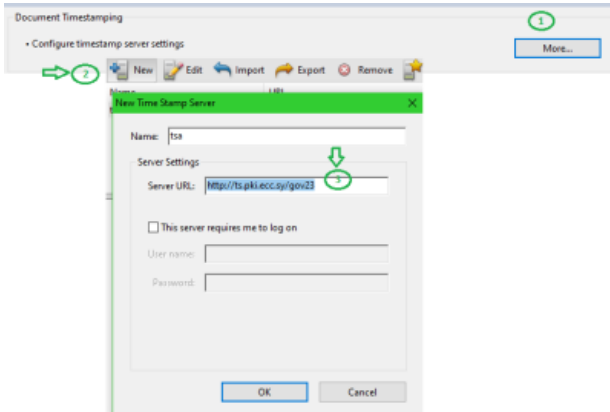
Document Timestamping

1

• Configure timestamp server settings

More...

2

New Edit Import Export Remove

Name

URL

New Time Stamp Server

Name: tsa

Server Settings

Server URL: http://ts.pki.ecc.sy/gov23

3

This server requires me to log on

User name:

Password:

OK

Cancel